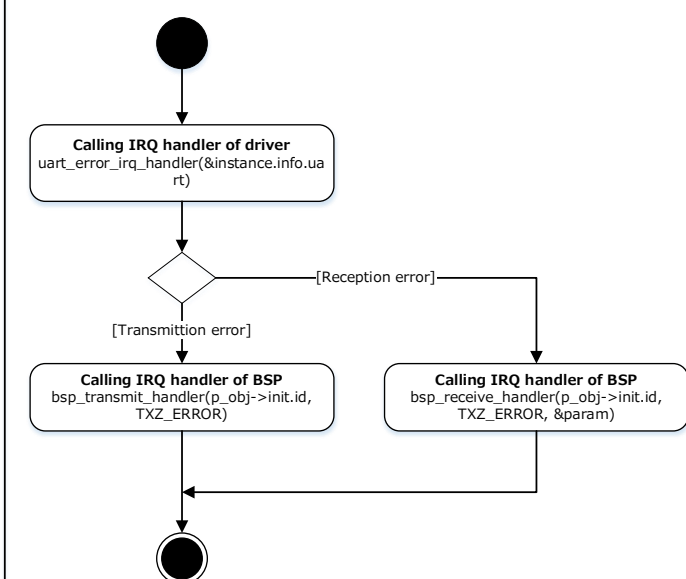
**Calling IRQ handler of driver**
uart_error_irq_handler(&instance.info.uart)

[Reception error]

[Transmittion error]

**Calling IRQ handler of BSP**
bsp_transmit_handler(p_obj->init.id, TXZ_ERROR)

**Calling IRQ handler of BSP**
bsp_receive_handler(p_obj->init.id, TXZ_ERROR, &param)